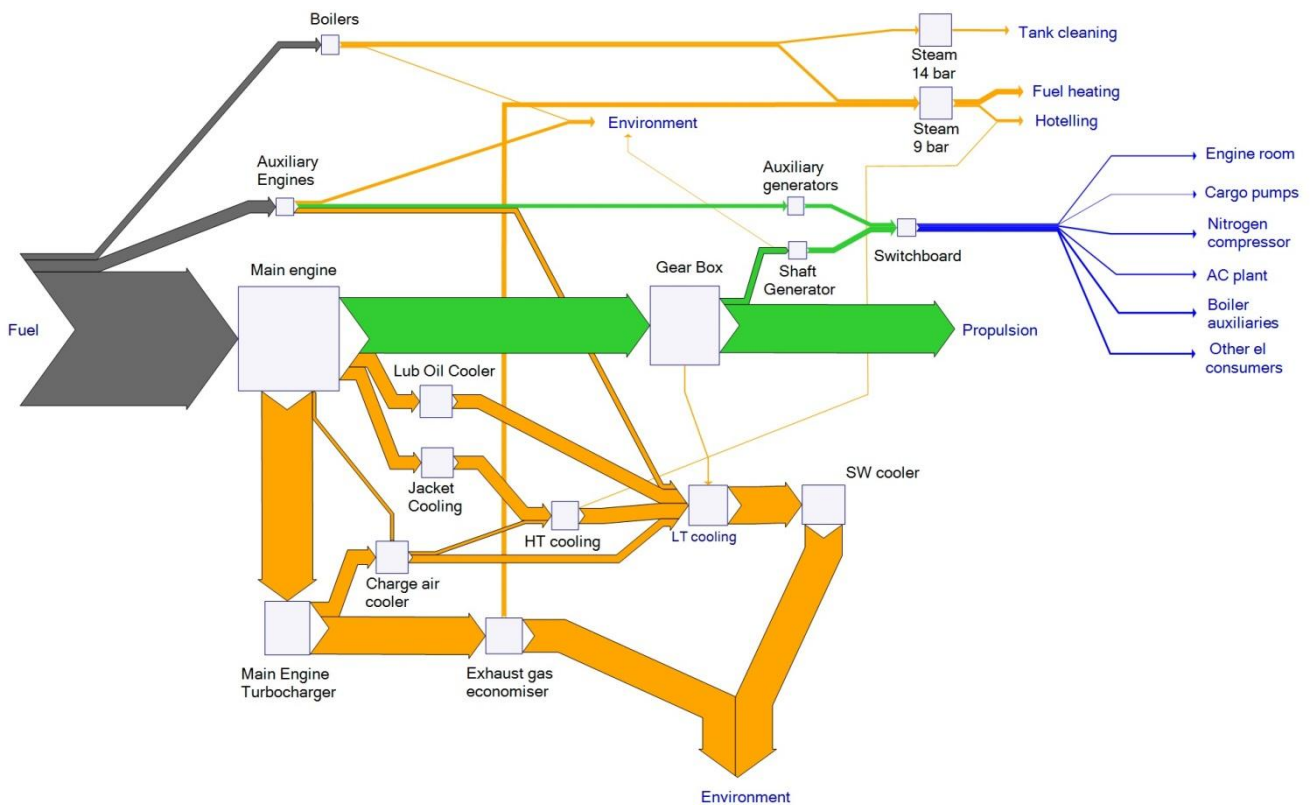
Boilers

Steam 14 bar

Tank cleaning

Steam 9 bar

Fuel heating

Hotelling

Environment

Auxiliary Engines

Auxiliary generators

Engine room

Cargo pumps

Nitrogen compressor

Shaft Generator

Switchboard

AC plant

Boiler auxiliaries

Other el consumers

Fuel

Main engine

Gear Box

Propulsion

Lub Oil Cooler

Jacket Cooling

HT cooling

LT cooling

SW cooler

Charge air cooler

Main Engine Turbocharger

Exhaust gas economiser

Environment